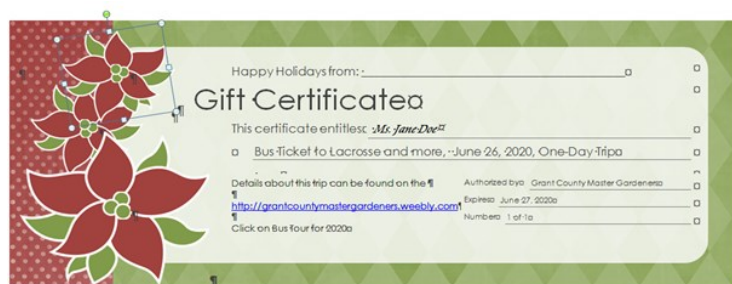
Happy Holidays from: ¤

Gift Certificate¤

This certificate entitles¤ Ms. Jane Doe¤

¤ Bus Ticket to Lacrosse and more, June 26, 2020, One-Day Trip¤

Details about this trip can be found on the ¶
¶
http://grantcountymastergardeners.weebly.com¶
¶
Click on Bus tour for 2020¤

Authorized by¤ Grant County Master Gardeners¤

Expires¤ June 27, 2020¤

Number¤ 1 of 1¤